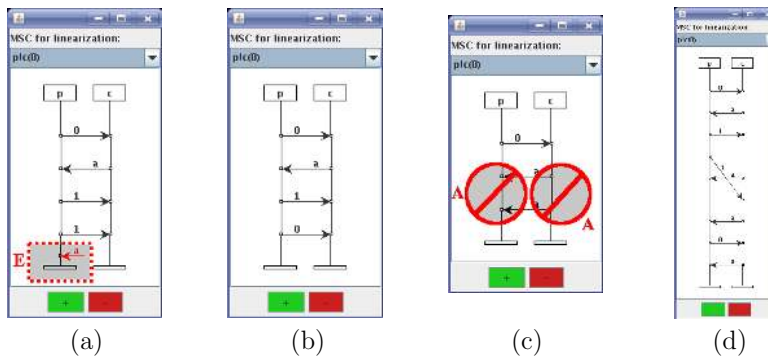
MSC for linearization:
plc(B)
p
c
0
a
1
E
+
-
(a)

MSC for linearization:
plc(B)
p
c
0
a
1
0
+
-
(b)

MSC for linearization:
plc(B)
p
c
0
A
A
+
-
(c)

MSC for linearization:
plc(B)
p
c
0
a
1
a
a
0
a
(d)